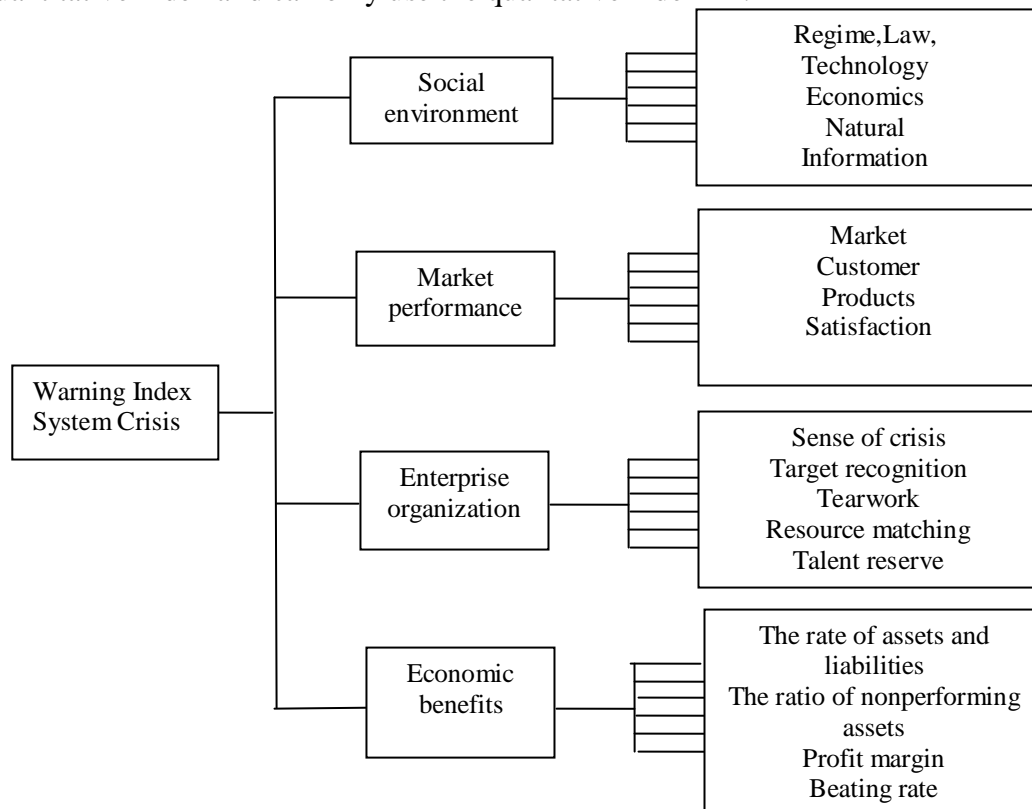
Warning Index System Crisis

Social environment

Regime,Law, Technology Economics Natural Information

Market performance

Market Customer Products Satisfaction

Enterprise organization

Sense of crisis Target recognition Tearwork Resource matching Talent reserve

Economic benefits

The rate of assets and liabilities The ratio of nonperforming assets Profit margin Beating rate